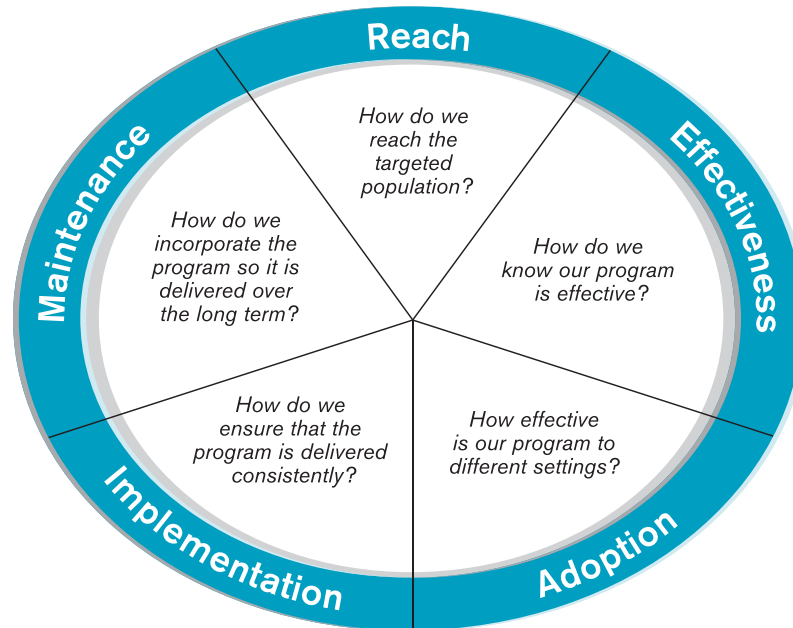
Reach

How do we reach the targeted population?

Effectiveness

How do we know our program is effective?

Adoption

How effective is our program to different settings?

Implementation

How do we ensure that the program is delivered consistently?

Maintenance

How do we incorporate the program so it is delivered over the long term?